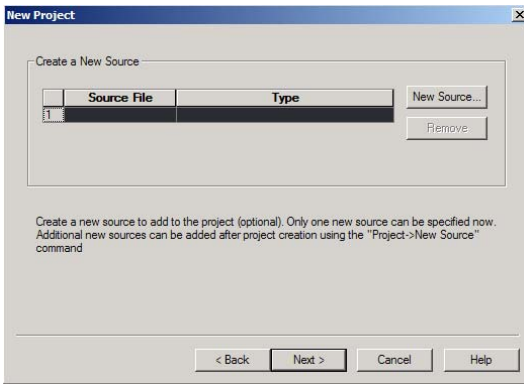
New Project

Create a New Source

| | Source File | Type |
|---|---|---|
| 1 | | |

New Source...

Remove

Create a new source to add to the project (optional). Only one new source can be specified now. Additional new sources can be added after project creation using the "Project->New Source" command

< Back

Next >

Cancel

Help